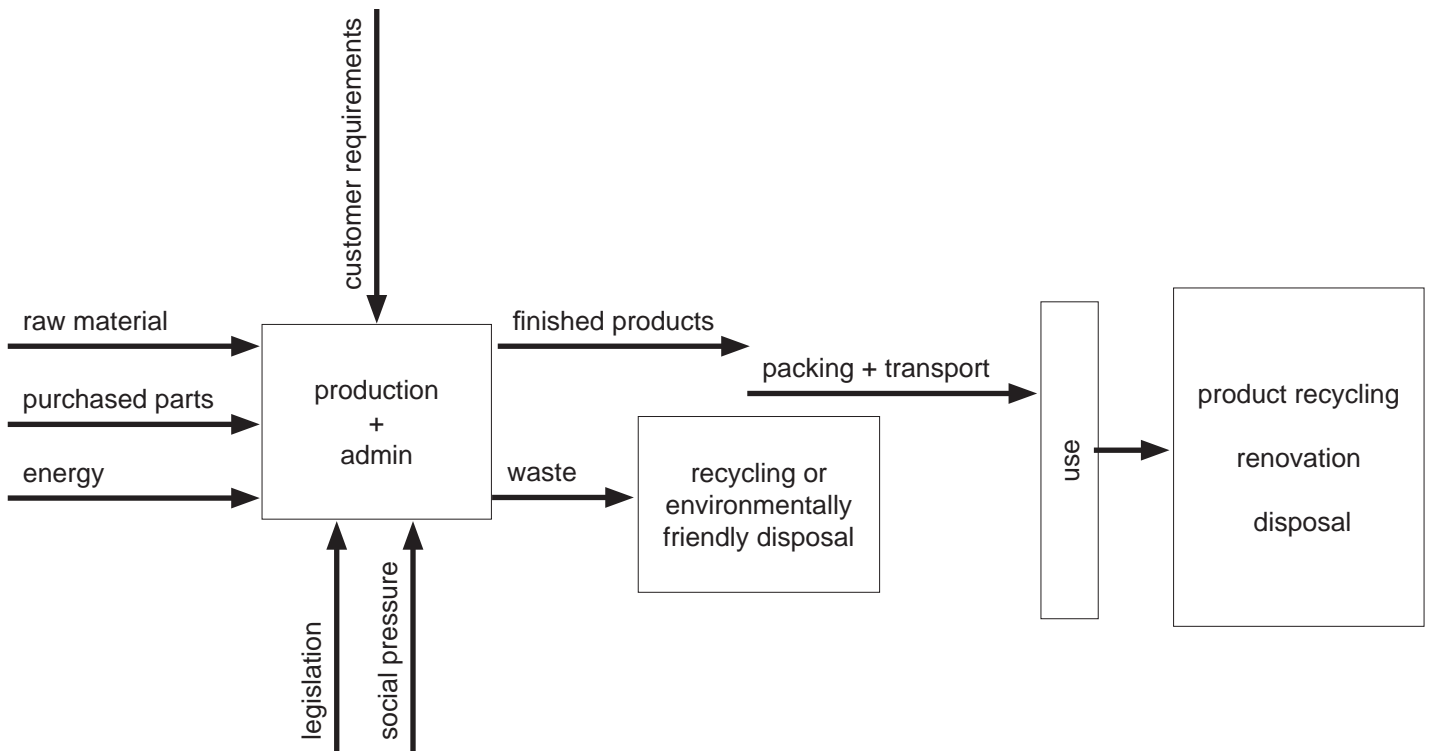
customer requirements

raw material

purchased parts

energy

production
+
admin

finished products

packing + transport

waste

recycling or environmentally friendly disposal

use

product recycling

renovation

disposal

legislation

social pressure